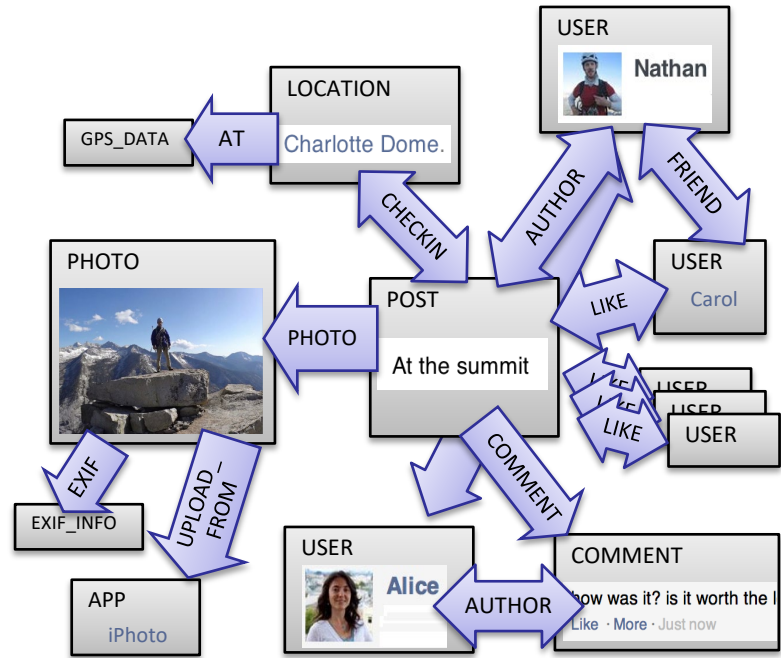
USER
Nathan

LOCATION
Charlotte Dome.

GPS_DATA

AT

CHECKIN

AUTHOR

FRIEND

PHOTO

USER
Carol

POST
At the summit

PHOTO

LIKE

USER

USER

USER

LIKE

EXIF

UPLOAD_FROM

COMMENT

EXIF_INFO

USER
Alice

COMMENT
how was it? is it worth the l
Like · More · Just now

AUTHOR

APP
iPhoto